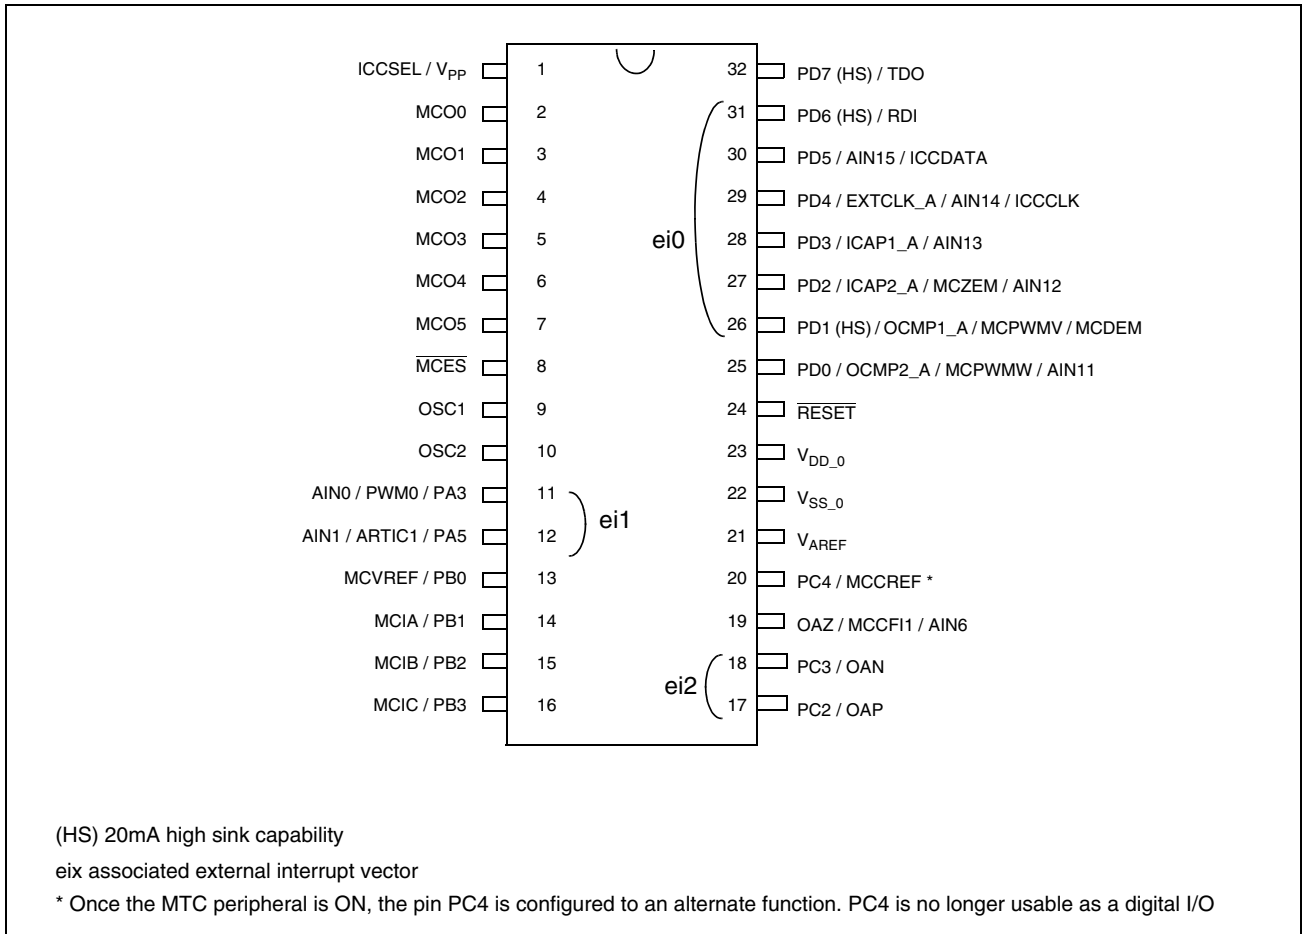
ICCSEL / $V_{PP}$ 1
MCO0 2
MCO1 3
MCO2 4
MCO3 5
MCO4 6
MCO5 7
$\overline{MCES}$ 8
OSC1 9
OSC2 10
AIN0 / PWM0 / PA3 11
AIN1 / ARTIC1 / PA5 12
MCVREF / PB0 13
MCIA / PB1 14
MCIB / PB2 15
MCIC / PB3 16

32 PD7 (HS) / TDO
31 PD6 (HS) / RDI
30 PD5 / AIN15 / ICCDATA
29 PD4 / EXTCLK_A / AIN14 / ICCCLK
28 PD3 / ICAP1_A / AIN13
27 PD2 / ICAP2_A / MCZEM / AIN12
26 PD1 (HS) / OCMP1_A / MCPWMV / MCDEM
25 PD0 / OCMP2_A / MCPWMW / AIN11
24 $\overline{RESET}$
23 $V_{DD\_0}$
22 $V_{SS\_0}$
21 $V_{AREF}$
20 PC4 / MCCREF *
19 OAZ / MCCFI1 / AIN6
18 PC3 / OAN
17 PC2 / OAP

ei0
ei1
ei2

(HS) 20mA high sink capability

eix associated external interrupt vector

* Once the MTC peripheral is ON, the pin PC4 is configured to an alternate function. PC4 is no longer usable as a digital I/O